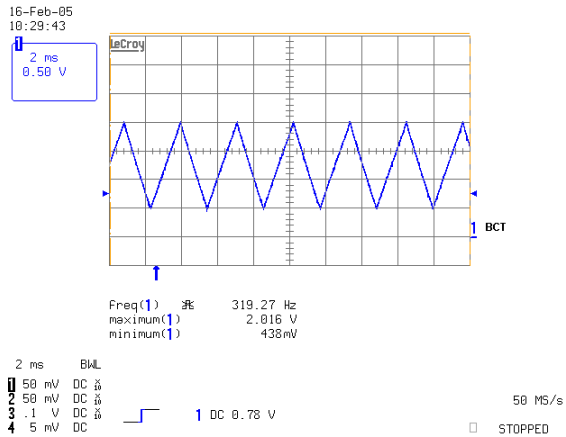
16-Feb-05
10:29:43

1
2 ms
0.50 V

LeCroy

1 BCT

Freq(1) 319.27 Hz
maximum(1) 2.016 V
minimum(1) 438mV

2 ms BWL

1 50 mV DC $\frac{x}{10}$
2 50 mV DC $\frac{x}{10}$
3 .1 V DC $\frac{x}{10}$
4 5 mV DC

1 DC 0.78 V

50 MS/s

STOPPED